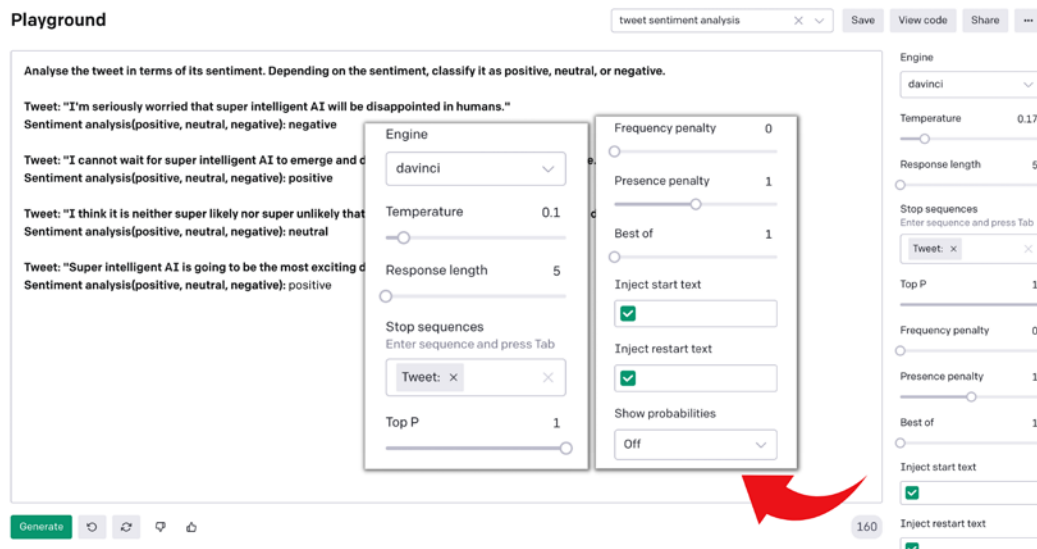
Playground

tweet sentiment analysis

Save View code Share ···

Analyse the tweet in terms of its sentiment. Depending on the sentiment, classify it as positive, neutral, or negative.

Tweet: "I'm seriously worried that super intelligent AI will be disappointed in humans."
Sentiment analysis(positive, neutral, negative): negative

Tweet: "I cannot wait for super intelligent AI to emerge and d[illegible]e."
Sentiment analysis(positive, neutral, negative): positive

Tweet: "I think it is neither super likely nor super unlikely that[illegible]"
Sentiment analysis(positive, neutral, negative): neutral

Tweet: "Super intelligent AI is going to be the most exciting d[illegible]
Sentiment analysis(positive, neutral, negative): positive

Engine
davinci
Temperature 0.1
Response length 5
Stop sequences
Enter sequence and press Tab
Tweet: ×
Top P 1

Frequency penalty 0
Presence penalty 1
Best of 1
Inject start text
Inject restart text
Show probabilities
Off

Engine
davinci
Temperature 0.17
Response length 5
Stop sequences
Enter sequence and press Tab
Tweet: ×
Top P 1
Frequency penalty 0
Presence penalty 1
Best of 1
Inject start text
Inject restart text

Generate

160